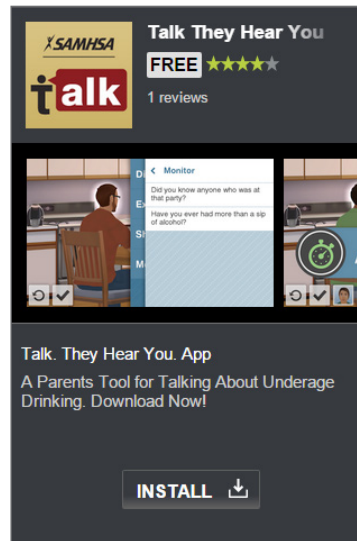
SAMHSA
talk

Talk They Hear You
FREE
1 reviews

D
Ev
St
M
Monitor
Did you know anyone who was at that party?
Have you ever had more than a sip of alcohol?

A

Talk. They Hear You. App
A Parents Tool for Talking About Underage Drinking. Download Now!

INSTALL